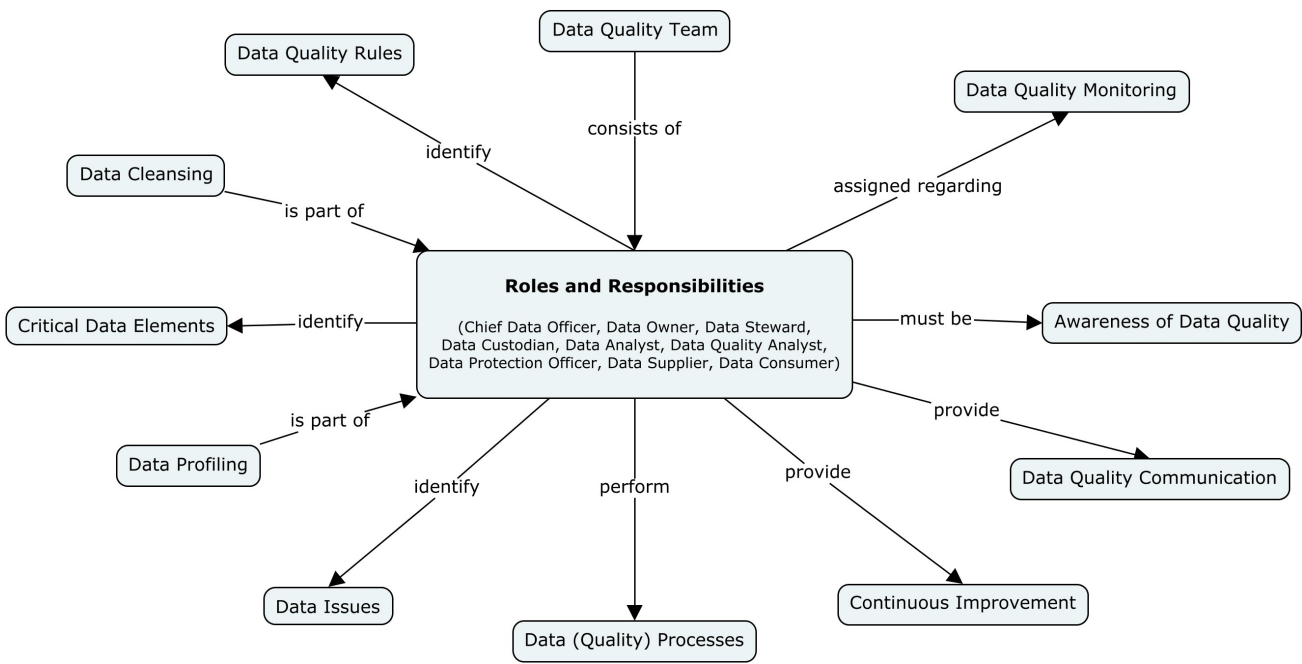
Data Quality Team

consists of

Data Quality Rules

identify

Data Quality Monitoring

assigned regarding

Data Cleansing

is part of

Roles and Responsibilities

(Chief Data Officer, Data Owner, Data Steward, Data Custodian, Data Analyst, Data Quality Analyst, Data Protection Officer, Data Supplier, Data Consumer)

Critical Data Elements

identify

must be

Awareness of Data Quality

is part of

Data Profiling

provide

Data Quality Communication

identify

perform

provide

Data Issues

Data (Quality) Processes

Continuous Improvement